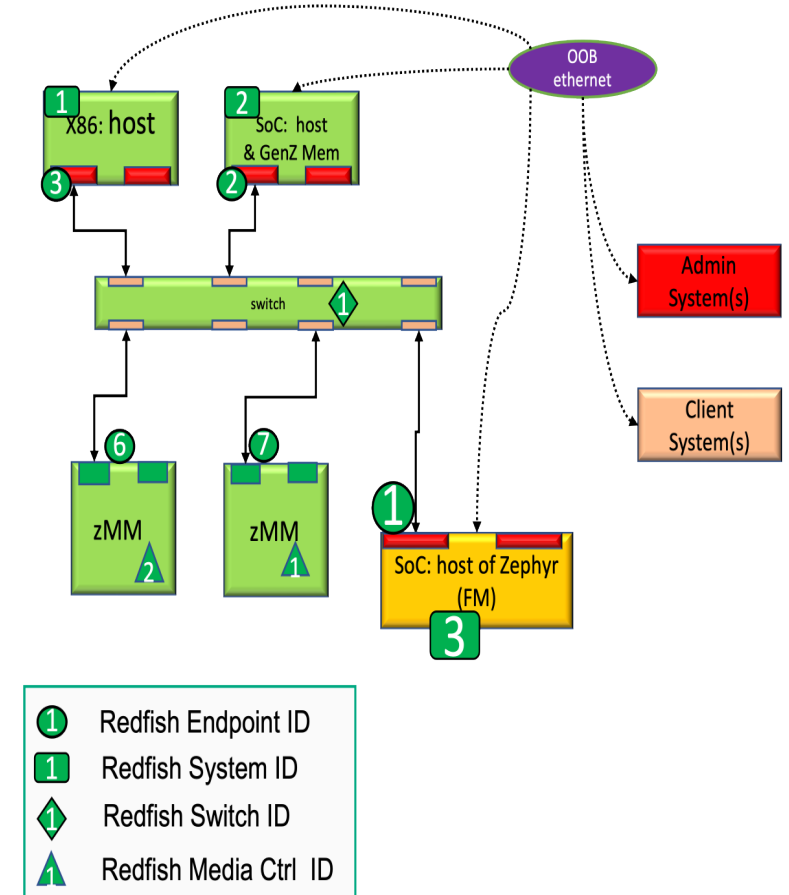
OOB ethernet

1 X86: host
3

2 SoC: host & GenZ Mem
2

switch 1

Admin System(s)

Client System(s)

6
zMM
2

7
zMM
1

1
SoC: host of Zephyr (FM)
3

1 Redfish Endpoint ID
1 Redfish System ID
1 Redfish Switch ID
1 Redfish Media Ctrl ID